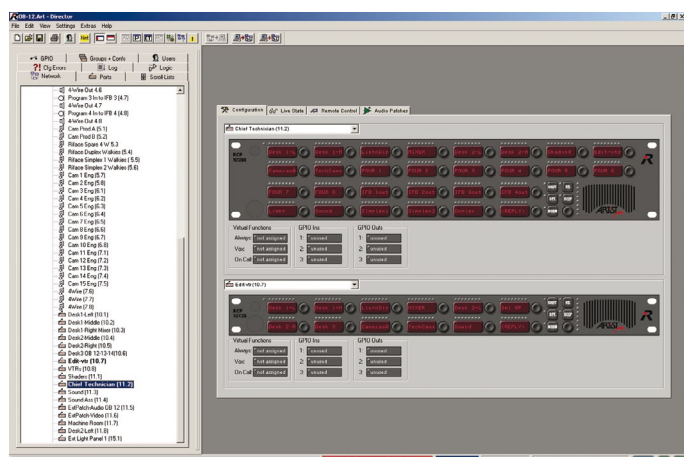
OB-12.Art - Director
File Edit View Settings Extras Help

GPIO | Groups + Confs | Users
Cfg Errors | Log | Logic
Network | Ports | Scroll Lists

4Wire Out 4.6
Program 3 In to IFB 3 (4.7)
4Wire Out 4.7
Program 4 In to IFB 4 (4.8)
4Wire Out 4.8
Cam Prod A (5.1)
Cam Prod B (5.2)
Riflace Spare 4 W 5.3
Riflace Duplex Walkies (5.4)
Riflace Simplex 1 Walkies (5.5)
Riflace Simplex 2 Walkies (5.6)
Cam 1 Eng (5.7)
Cam 2 Eng (5.8)
Cam 3 Eng (6.1)
Cam 4 Eng (6.2)
Cam 5 Eng (6.3)
Cam 6 Eng (6.4)
Cam 7 Eng (6.5)
Cam 8 Eng (6.6)
Cam 9 Eng (6.7)
Cam 10 Eng (6.8)
Cam 11 Eng (7.1)
Cam 12 Eng (7.2)
Cam 13 Eng (7.3)
Cam 14 Eng (7.4)
Cam 15 Eng (7.5)
4Wire (7.6)
4Wire (7.7)
4Wire (7.8)
Desk1-Left (10.1)
Desk1-Middle (10.2)
Desk1-Right Mixer (10.3)
Desk2-Middle (10.4)
Desk2-Right (10.5)
Desk3 OB 12-13-14(10.6)
Edit-vtr (10.7)
VTRs (10.8)
Shaders (11.1)
Chief Technician (11.2)
Sound (11.3)
Sound Acc (11.4)
ExtPatch-Audio OB 12 (11.5)
ExtPatch-Video (11.6)
Machine Room (11.7)
Desk2-Left (11.8)
Ext Light Panel 1 (15.1)

Configuration | Live Stats | Remote Control | Audio Patches

Chief Technician (11.2)

Virtual Functions
Always: not assigned
Vox: not assigned
On Call: not assigned

GPIO Ins
1: unused
2: unused
3: unused

GPIO Outs
1: unused
2: unused
3: unused

Edit-vtr (10.7)

Virtual Functions
Always: not assigned
Vox: not assigned
On Call: not assigned

GPIO Ins
1: unused
2: unused
3: unused

GPIO Outs
1: unused
2: unused
3: unused